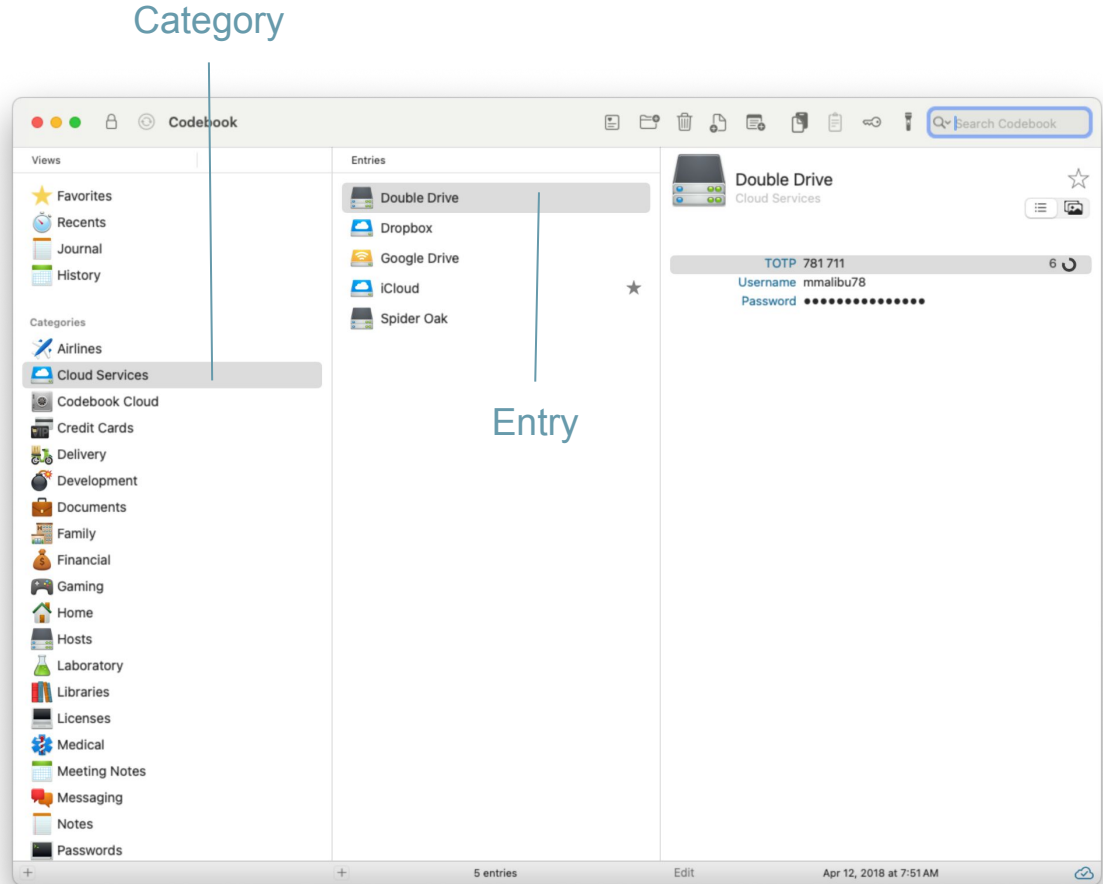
Category

Codebook

Search Codebook

Views

Favorites
Recents
Journal
History

Categories

Airlines
Cloud Services
Codebook Cloud
Credit Cards
Delivery
Development
Documents
Family
Financial
Gaming
Home
Hosts
Laboratory
Libraries
Licenses
Medical
Meeting Notes
Messaging
Notes
Passwords

Entries

Double Drive
Dropbox
Google Drive
iCloud
Spider Oak

Entry

Double Drive
Cloud Services

TOTP 781 711 6
Username mmalibu78
Password ●●●●●●●●●●●●●●●

+
+ 5 entries
Edit Apr 12, 2018 at 7:51 AM